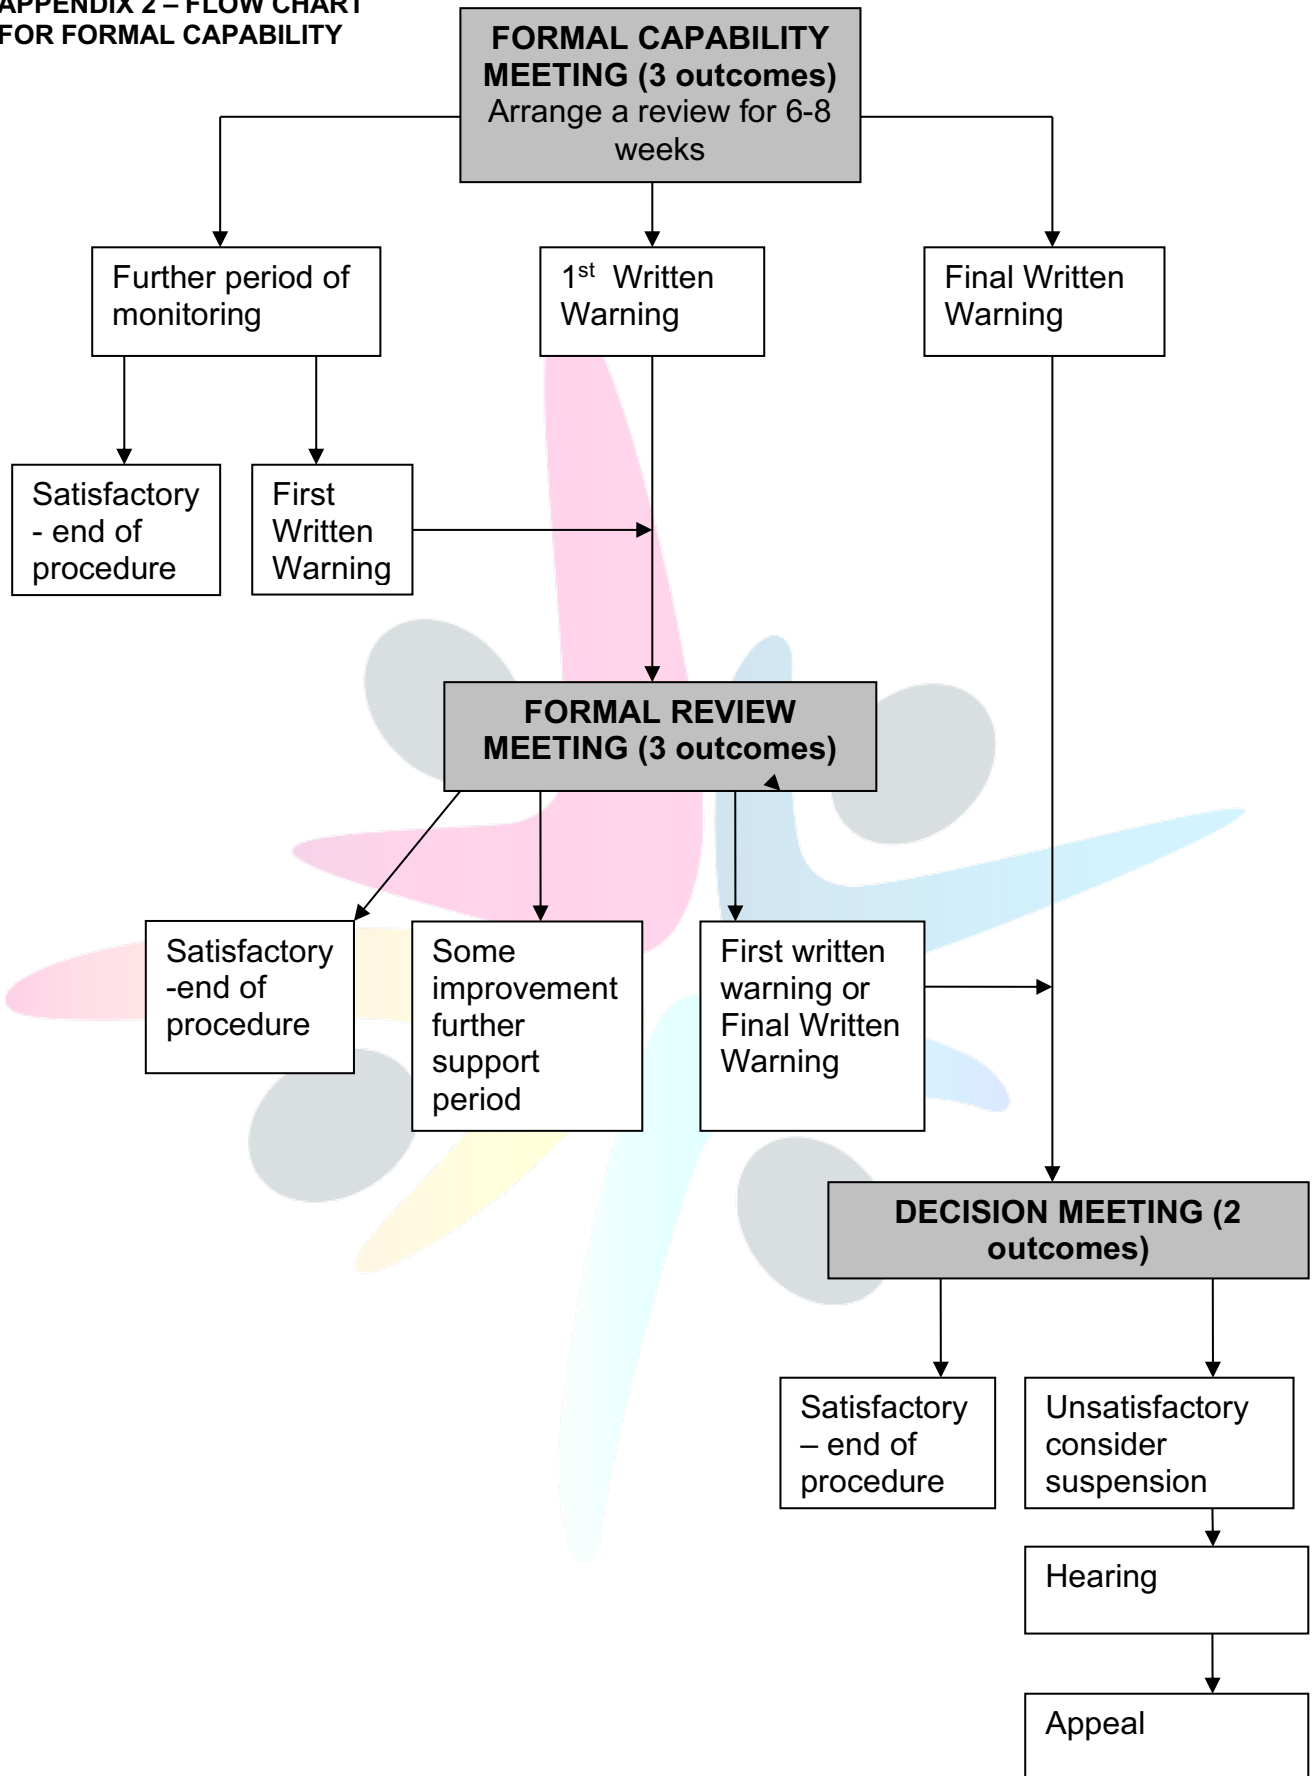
APPENDIX 2 – FLOW CHART FOR FORMAL CAPABILITY

FORMAL CAPABILITY MEETING (3 outcomes)
Arrange a review for 6-8 weeks

Further period of monitoring

1$^{st}$ Written Warning

Final Written Warning

Satisfactory - end of procedure

First Written Warning

FORMAL REVIEW MEETING (3 outcomes)

Satisfactory -end of procedure

Some improvement further support period

First written warning or Final Written Warning

DECISION MEETING (2 outcomes)

Satisfactory – end of procedure

Unsatisfactory consider suspension

Hearing

Appeal